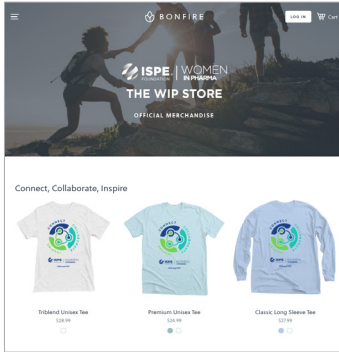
BONFIRE

LOG IN

Cart

ISPE FOUNDATION | WOMEN IN PHARMA

THE WIP STORE

OFFICIAL MERCHANDISE

Connect, Collaborate, Inspire

Triblend Unisex Tee
$28.99

Premium Unisex Tee
$26.99

Classic Long Sleeve Tee
$37.99